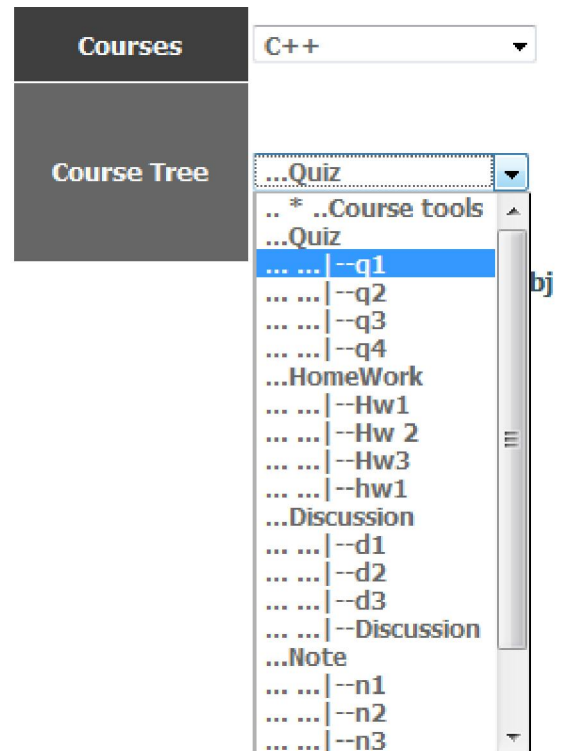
Courses
C++

Course Tree
...Quiz
.. * ..Course tools
...Quiz
... ...|--q1
... ...|--q2
... ...|--q3
... ...|--q4
...HomeWork
... ...|--Hw1
... ...|--Hw 2
... ...|--Hw3
... ...|--hw1
...Discussion
... ...|--d1
... ...|--d2
... ...|--d3
... ...|--Discussion
...Note
... ...|--n1
... ...|--n2
... ...|--n3

bj